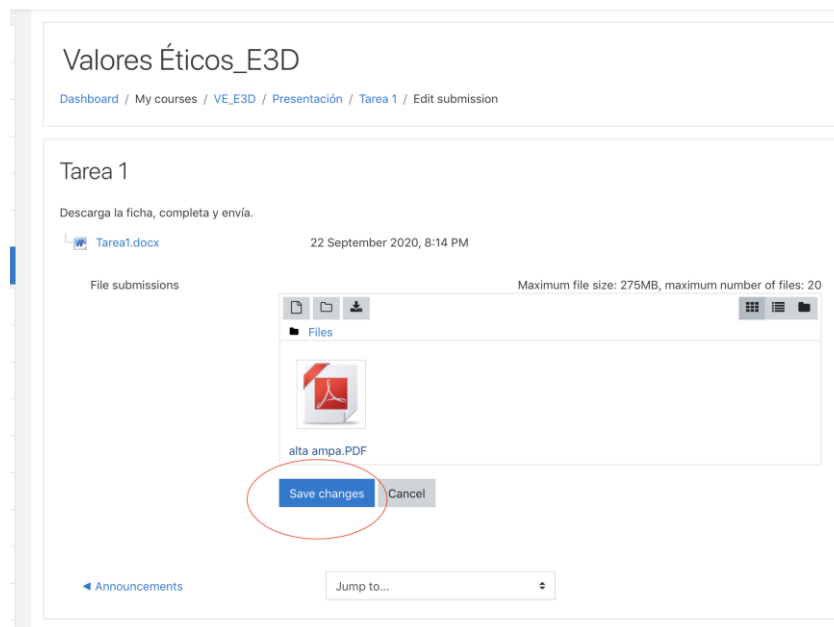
Valores Éticos_E3D

Dashboard / My courses / VE_E3D / Presentación / Tarea 1 / Edit submission

Tarea 1

Descarga la ficha, completa y envía.

Tarea1.docx 22 September 2020, 8:14 PM

File submissions

Maximum file size: 275MB, maximum number of files: 20

Files

alta ampa.PDF

Save changes Cancel

◄ Announcements

Jump to...